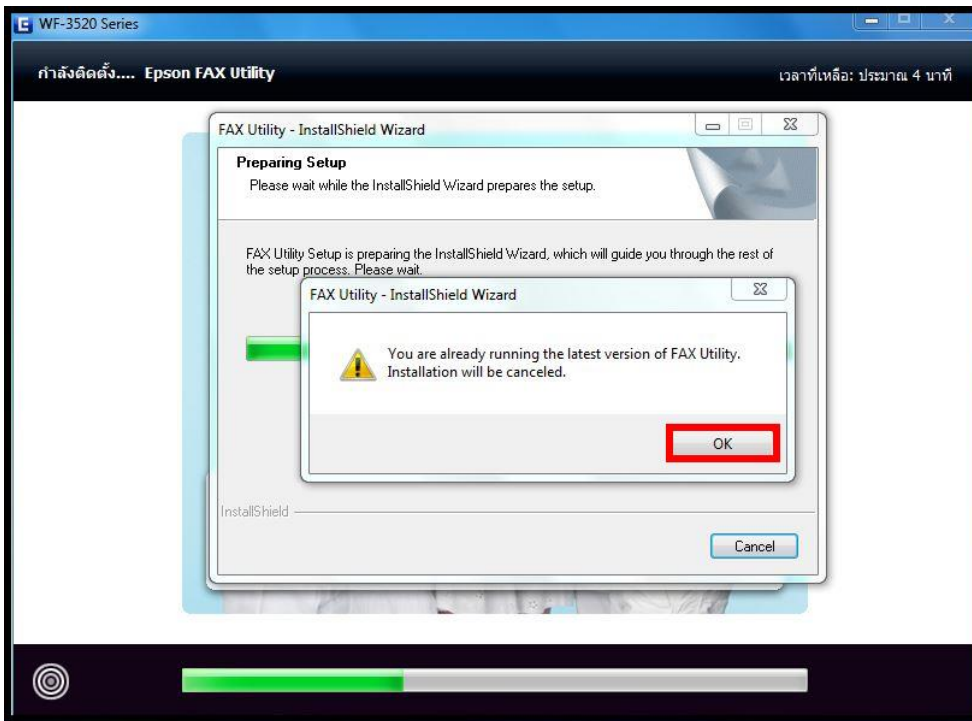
WF-3520 Series

กำลังติดตั้ง.... Epson FAX Utility

เวลาที่เหลือ: ประมาณ 4 นาที

FAX Utility - InstallShield Wizard

Preparing Setup

Please wait while the InstallShield Wizard prepares the setup.

FAX Utility Setup is preparing the InstallShield Wizard, which will guide you through the rest of the setup process. Please wait.

FAX Utility - InstallShield Wizard

You are already running the latest version of FAX Utility. Installation will be canceled.

OK

InstallShield

Cancel